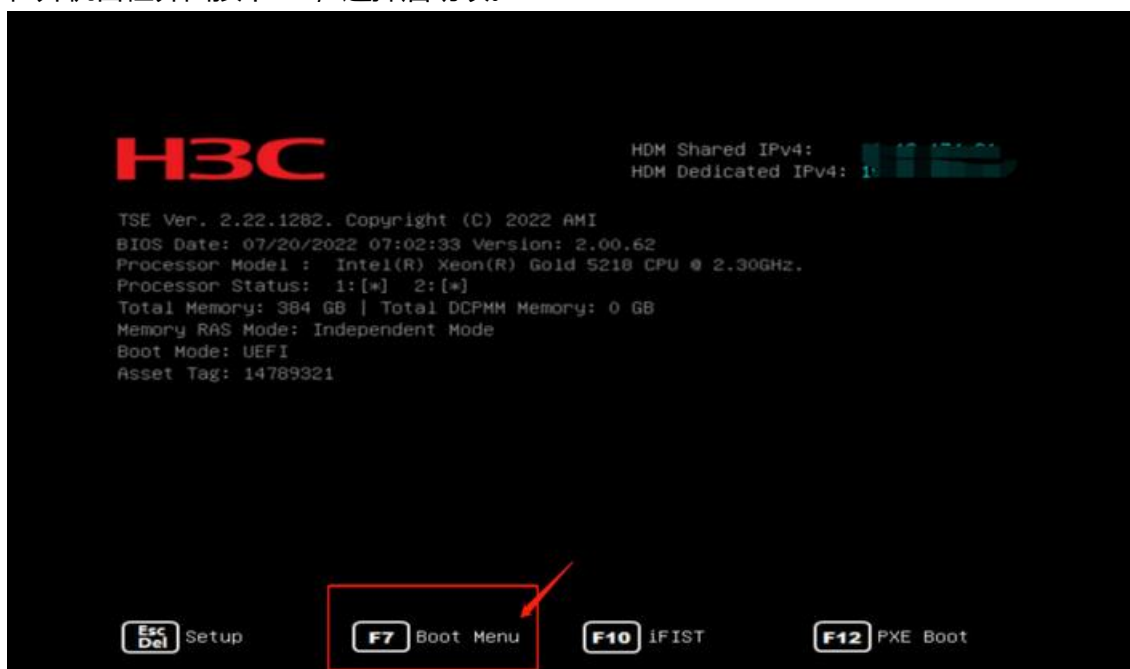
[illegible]

H3C

HDM Shared IPv4: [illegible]
HDM Dedicated IPv4: 1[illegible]

TSE Ver. 2.22.1282. Copyright (C) 2022 AMI
BIOS Date: 07/20/2022 07:02:33 Version: 2.00.62
Processor Model : Intel(R) Xeon(R) Gold 5218 CPU @ 2.30GHz.
Processor Status: 1:[*] 2:[*]
Total Memory: 384 GB | Total DCPMM Memory: 0 GB
Memory RAS Mode: Independent Mode
Boot Mode: UEFI
Asset Tag: 14789321

Esc Del Setup
F7 Boot Menu
F10 iFIST
F12 PXE Boot